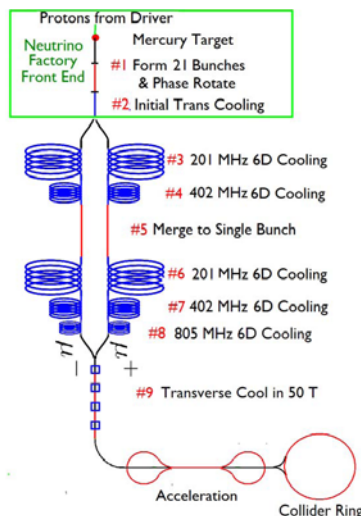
Protons from Driver

Neutrino Factory Front End

Mercury Target

#1 Form 21 Bunches & Phase Rotate

#2 Initial Trans Cooling

#3 201 MHz 6D Cooling

#4 402 MHz 6D Cooling

#5 Merge to Single Bunch

#6 201 MHz 6D Cooling

#7 402 MHz 6D Cooling

#8 805 MHz 6D Cooling

$\mu^-$ $\mu^+$

#9 Transverse Cool in 50 T

Acceleration

Collider Ring